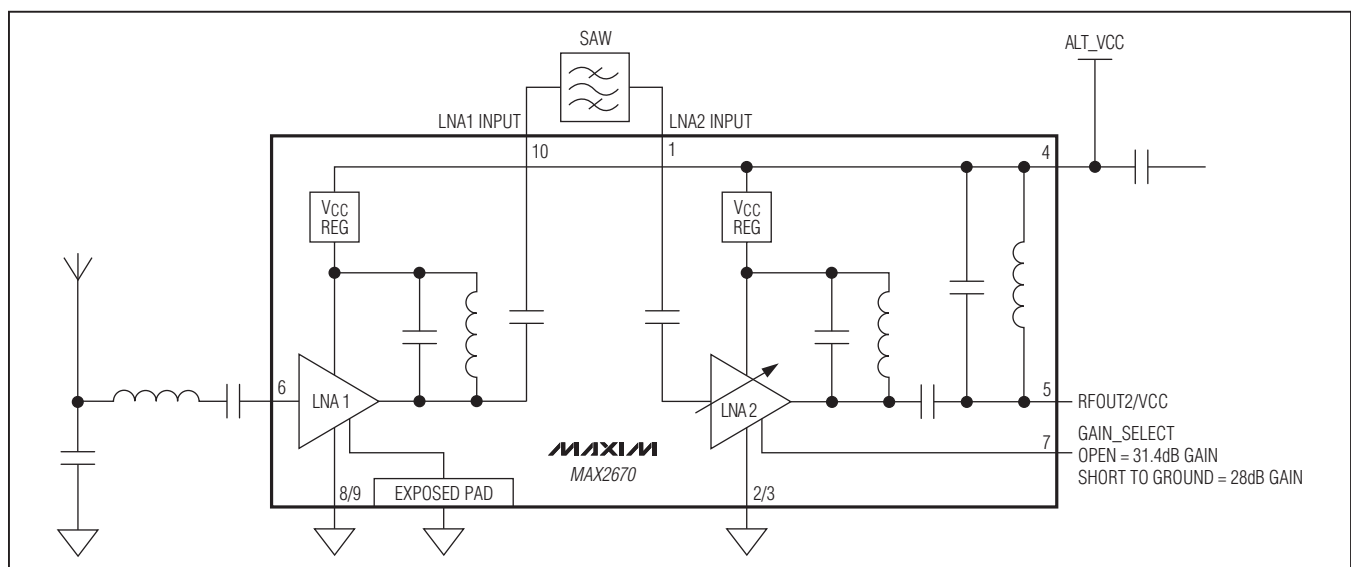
SAW

ALT_VCC

LNA1 INPUT

LNA2 INPUT

10

1

4

$V_{CC}$ REG

$V_{CC}$ REG

6

LNA 1

LNA 2

5

RFOUT2/VCC

MAXIM

MAX2670

7

GAIN_SELECT
OPEN = 31.4dB GAIN
SHORT TO GROUND = 28dB GAIN

8/9

EXPOSED PAD

2/3